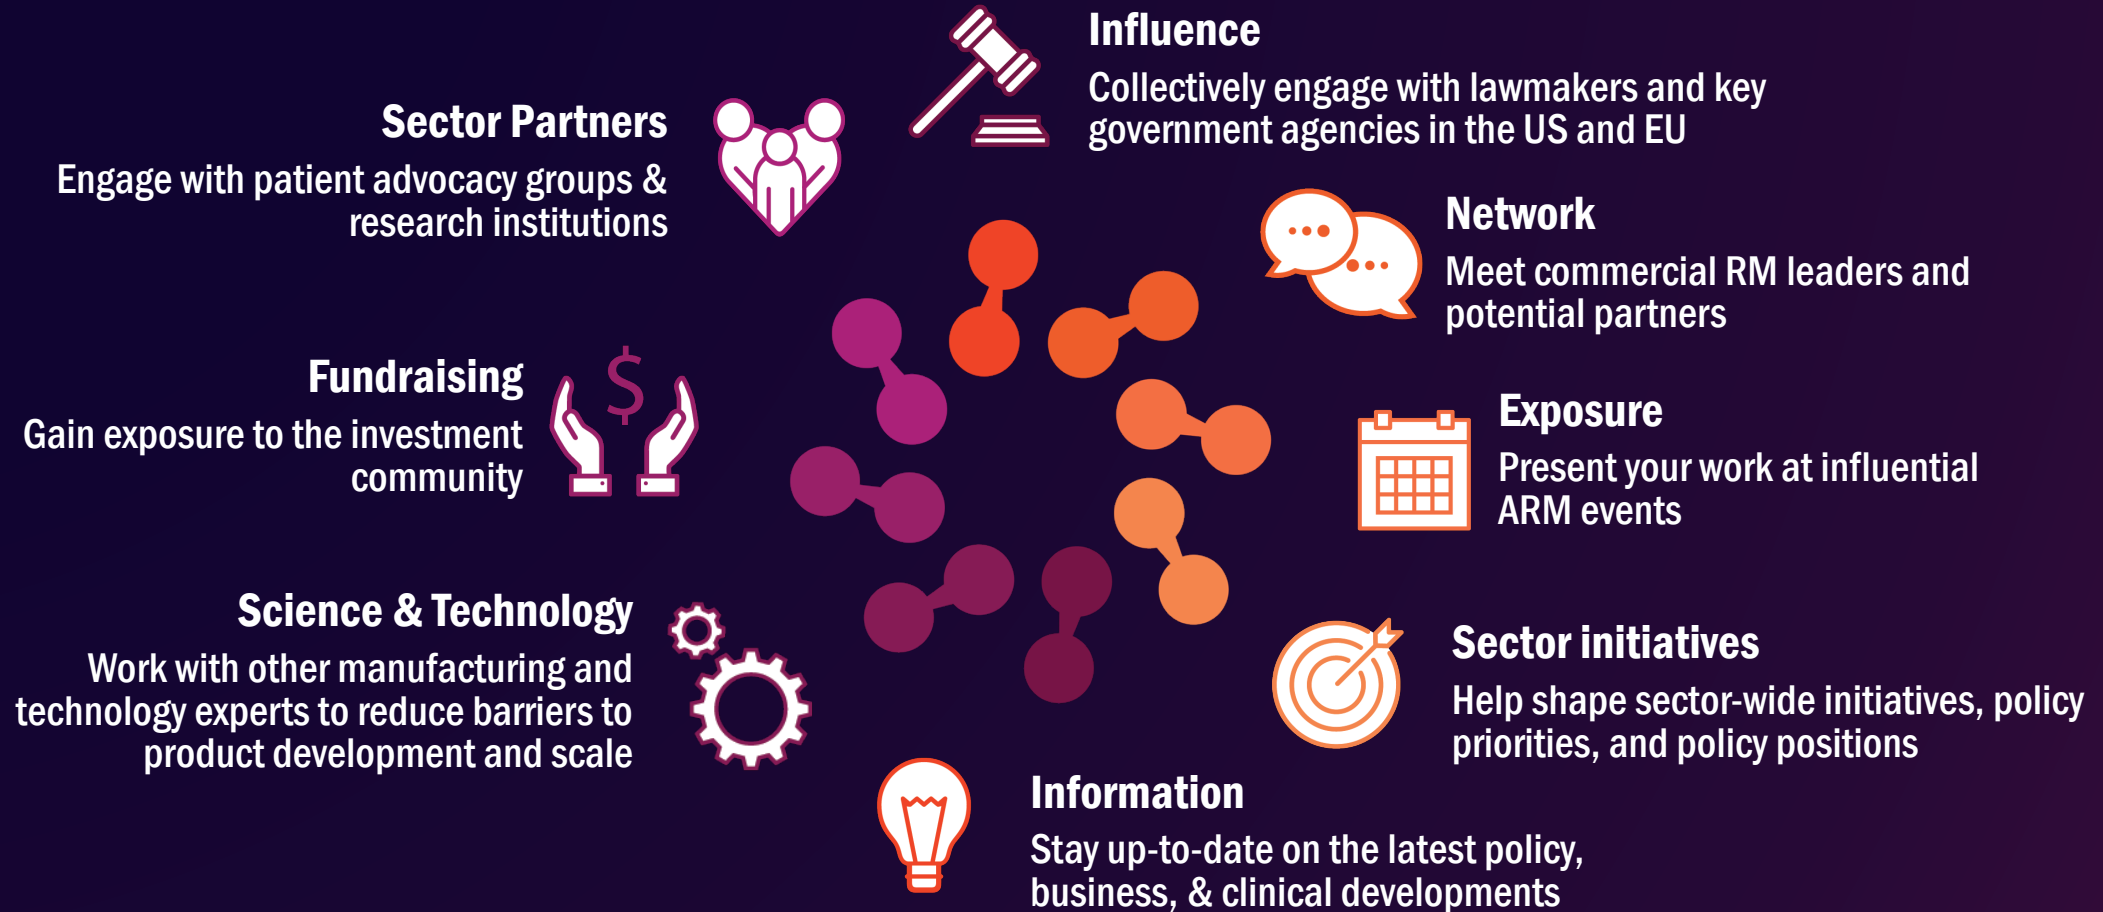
Influence
Collectively engage with lawmakers and key government agencies in the US and EU

Sector Partners
Engage with patient advocacy groups & research institutions

Network
Meet commercial RM leaders and potential partners

Fundraising
Gain exposure to the investment community

$

Exposure
Present your work at influential ARM events

Science & Technology
Work with other manufacturing and technology experts to reduce barriers to product development and scale

Sector initiatives
Help shape sector-wide initiatives, policy priorities, and policy positions

Information
Stay up-to-date on the latest policy, business, & clinical developments